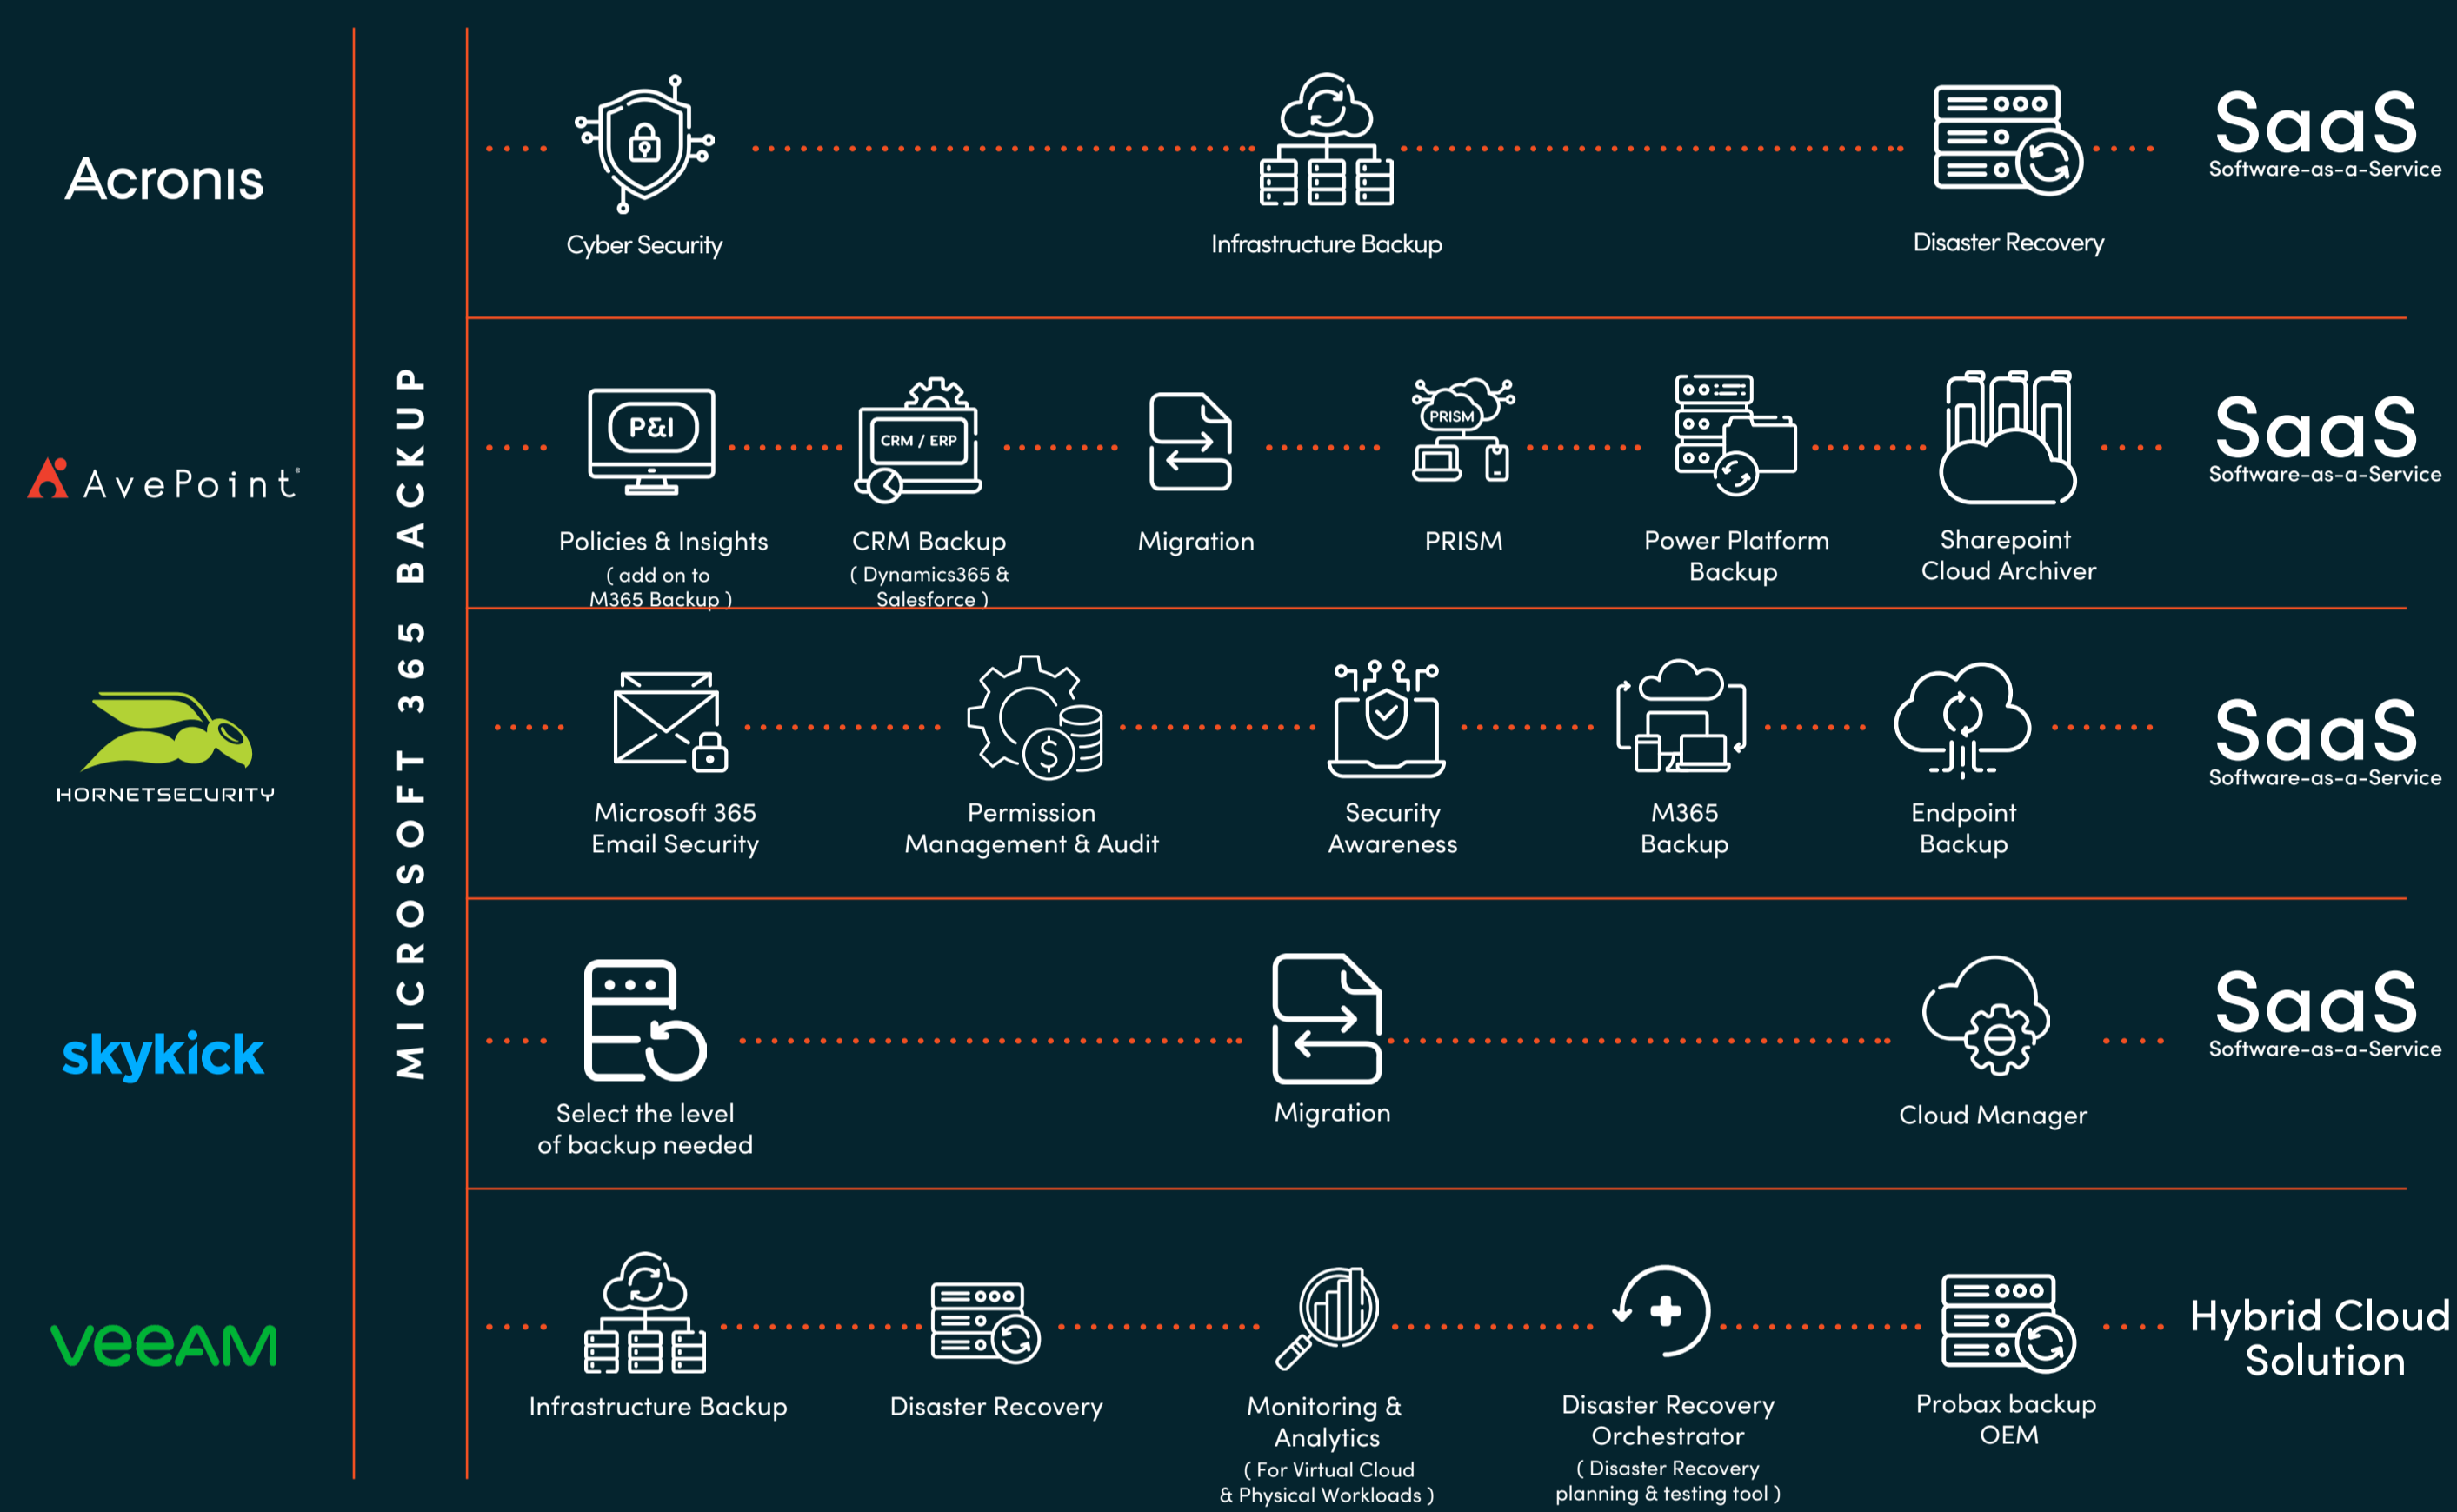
Acronis

AvePoint

HORNETSECURITY

skykick

veeAM

MICROSOFT 365 BACKUP

Cyber Security

Infrastructure Backup

Disaster Recovery

SaaS
Software-as-a-Service

P&I

Policies & Insights
( add on to M365 Backup )

CRM / ERP

CRM Backup
( Dynamics365 & Salesforce )

Migration

PRISM

PRISM

Power Platform Backup

Sharepoint Cloud Archiver

SaaS
Software-as-a-Service

Microsoft 365 Email Security

Permission Management & Audit

Security Awareness

M365 Backup

Endpoint Backup

SaaS
Software-as-a-Service

Select the level of backup needed

Migration

Cloud Manager

SaaS
Software-as-a-Service

Infrastructure Backup

Disaster Recovery

Monitoring & Analytics
( For Virtual Cloud & Physical Workloads )

Disaster Recovery Orchestrator
( Disaster Recovery planning & testing tool )

Probax backup OEM

Hybrid Cloud Solution